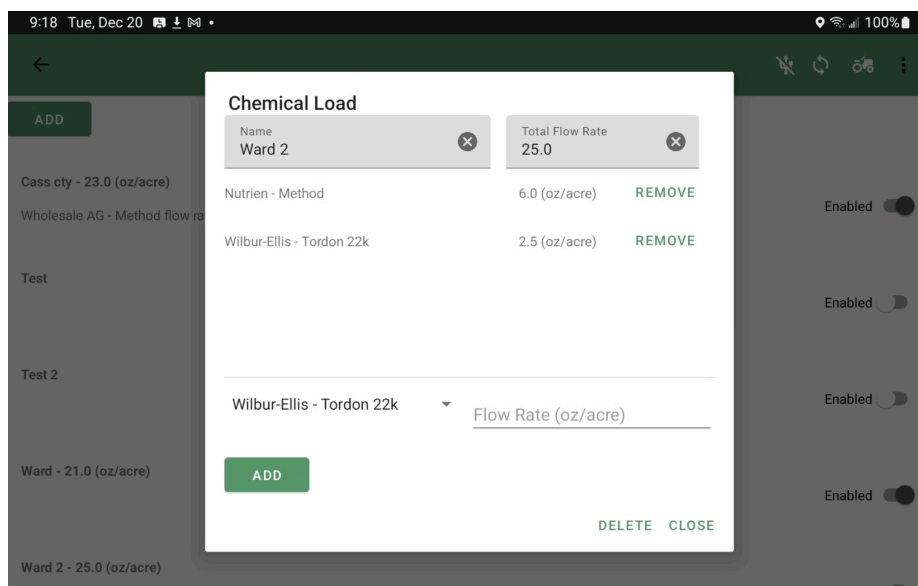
9:18 Tue, Dec 20 • 100%

ADD

Cass cty - 23.0 (oz/acre)

Wholesale AG - Method flow ra

Enabled

Test

Enabled

Test 2

Enabled

Ward - 21.0 (oz/acre)

Enabled

Ward 2 - 25.0 (oz/acre)

Chemical Load

Name
Ward 2

Total Flow Rate
25.0

Nutrien - Method 6.0 (oz/acre) REMOVE

Wilbur-Ellis - Tordon 22k 2.5 (oz/acre) REMOVE

Wilbur-Ellis - Tordon 22k

Flow Rate (oz/acre)

ADD

DELETE CLOSE